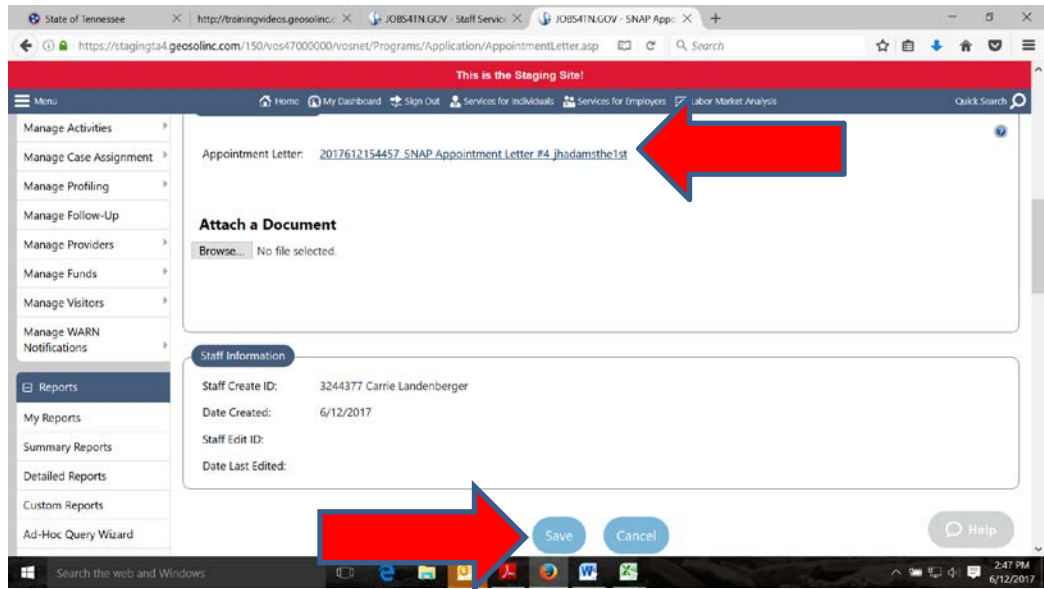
State of Tennessee | http://trainingvideos.geosolinc.c | JOBS4TN.GOV - Staff Servic | JOBS4TN.GOV - SNAP Appo

https://stagingta4.geosolinc.com/150/vos47000000/vosnet/Programs/Application/AppointmentLetter.asp

Search

This is the Staging Site!

Menu

Home My Dashboard Sign Out Services for Individuals Services for Employers Labor Market Analysis

Quick Search

Manage Activities
Manage Case Assignment
Manage Profiling
Manage Follow-Up
Manage Providers
Manage Funds
Manage Visitors
Manage WARN Notifications

Reports
My Reports
Summary Reports
Detailed Reports
Custom Reports
Ad-Hoc Query Wizard

Appointment Letter: 2017612154457 SNAP Appointment Letter #4 jhadamsthe1st

Attach a Document

Browse... No file selected.

Staff Information

Staff Create ID: 3244377 Carrie Landenberger

Date Created: 6/12/2017

Staff Edit ID:

Date Last Edited:

Save Cancel

Help

Search the web and Windows

2:47 PM
6/12/2017